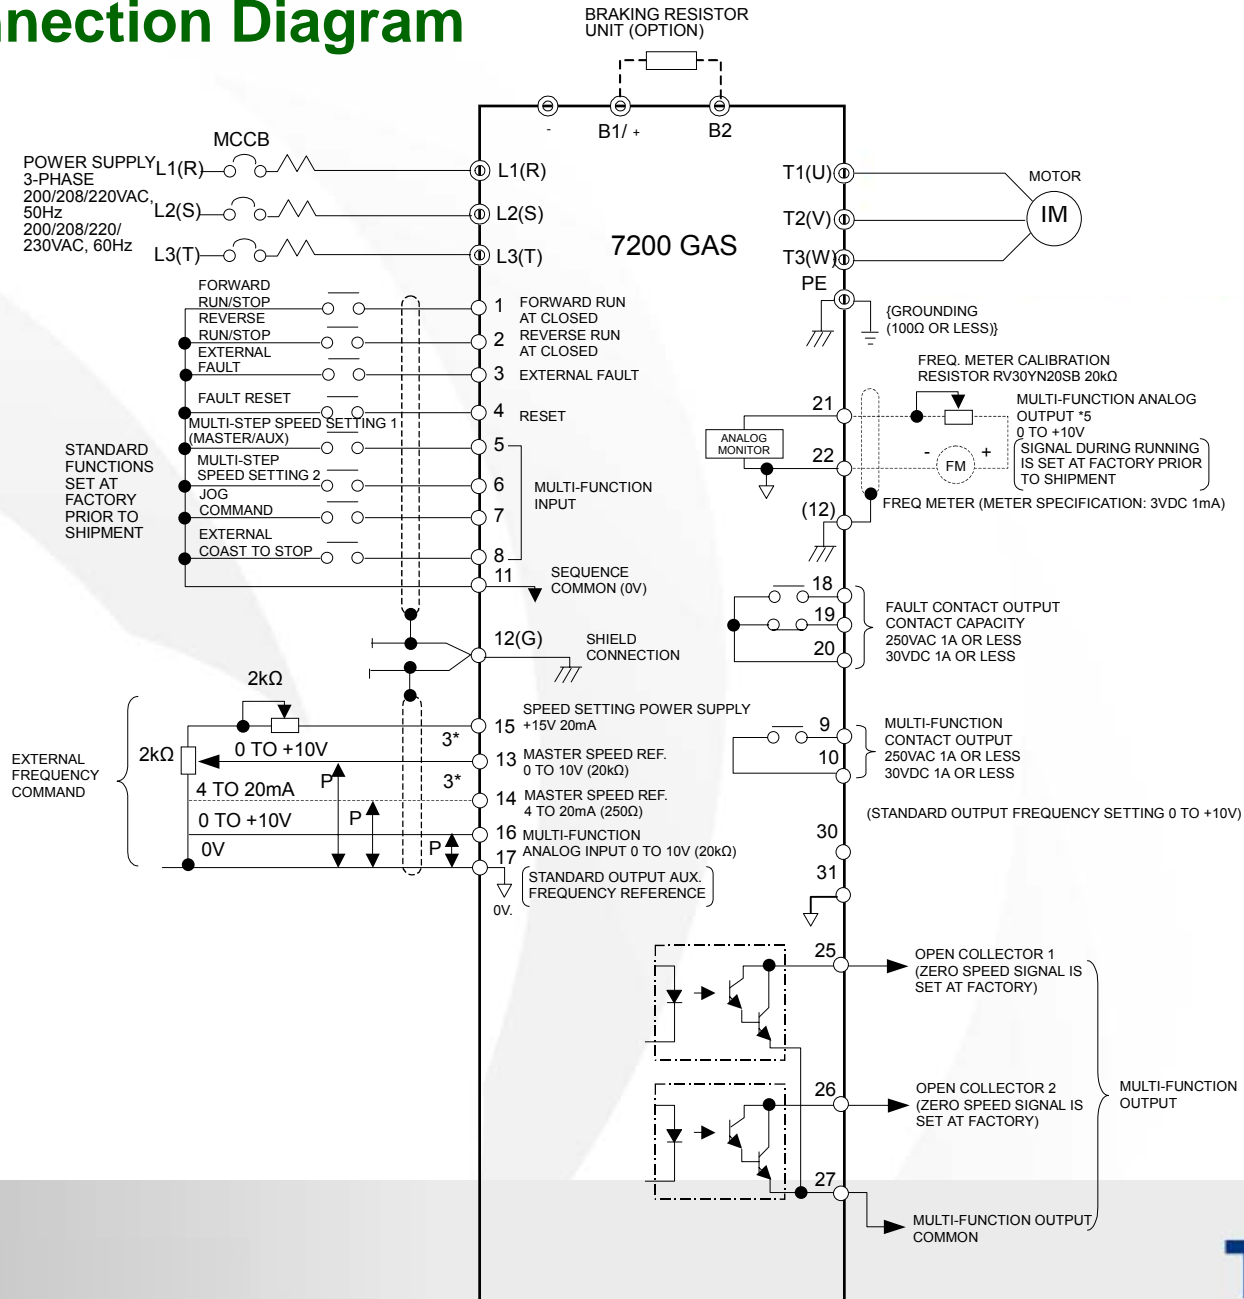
nection Diagram

BRAKING RESISTOR UNIT (OPTION)

- B1/ + B2

MCCB

POWER SUPPLY 3-PHASE 200/208/220VAC, 50Hz 200/208/220/ 230VAC, 60Hz

L1(R) L2(S) L3(T)

L1(R) L2(S) L3(T)

7200 GAS

T1(U) T2(V) T3(W) PE

MOTOR

IM

{GROUNDING (100Ω OR LESS)}

FORWARD RUN/STOP
REVERSE RUN/STOP
EXTERNAL FAULT
FAULT RESET
MULTI-STEP SPEED SETTING 1 (MASTER/AUX)
MULTI-STEP SPEED SETTING 2
JOG COMMAND
EXTERNAL COAST TO STOP

STANDARD FUNCTIONS SET AT FACTORY PRIOR TO SHIPMENT

1 FORWARD RUN AT CLOSED
2 REVERSE RUN AT CLOSED
3 EXTERNAL FAULT
4 RESET
5
6
7
8
MULTI-FUNCTION INPUT
11 SEQUENCE COMMON (0V)

12(G) SHIELD CONNECTION

FREQ. METER CALIBRATION RESISTOR RV30YN20SB 20kΩ

21
MULTI-FUNCTION ANALOG OUTPUT *5
0 TO +10V
ANALOG MONITOR
22
- FM +
SIGNAL DURING RUNNING IS SET AT FACTORY PRIOR TO SHIPMENT
(12)
FREQ METER (METER SPECIFICATION: 3VDC 1mA)

18
19
20
FAULT CONTACT OUTPUT CONTACT CAPACITY 250VAC 1A OR LESS 30VDC 1A OR LESS

2kΩ

SPEED SETTING POWER SUPPLY
15 +15V 20mA
3*
2kΩ
0 TO +10V
13 MASTER SPEED REF. 0 TO 10V (20kΩ)
3*
4 TO 20mA
P
14 MASTER SPEED REF. 4 TO 20mA (250Ω)
0 TO +10V
P
16 MULTI-FUNCTION
0V
P
17 ANALOG INPUT 0 TO 10V (20kΩ)

EXTERNAL FREQUENCY COMMAND

STANDARD OUTPUT AUX. FREQUENCY REFERENCE

0V.

9
10
MULTI-FUNCTION CONTACT OUTPUT 250VAC 1A OR LESS 30VDC 1A OR LESS

(STANDARD OUTPUT FREQUENCY SETTING 0 TO +10V)

30
31

25
OPEN COLLECTOR 1 (ZERO SPEED SIGNAL IS SET AT FACTORY)

26
OPEN COLLECTOR 2 (ZERO SPEED SIGNAL IS SET AT FACTORY)

MULTI-FUNCTION OUTPUT

27
MULTI-FUNCTION OUTPUT COMMON